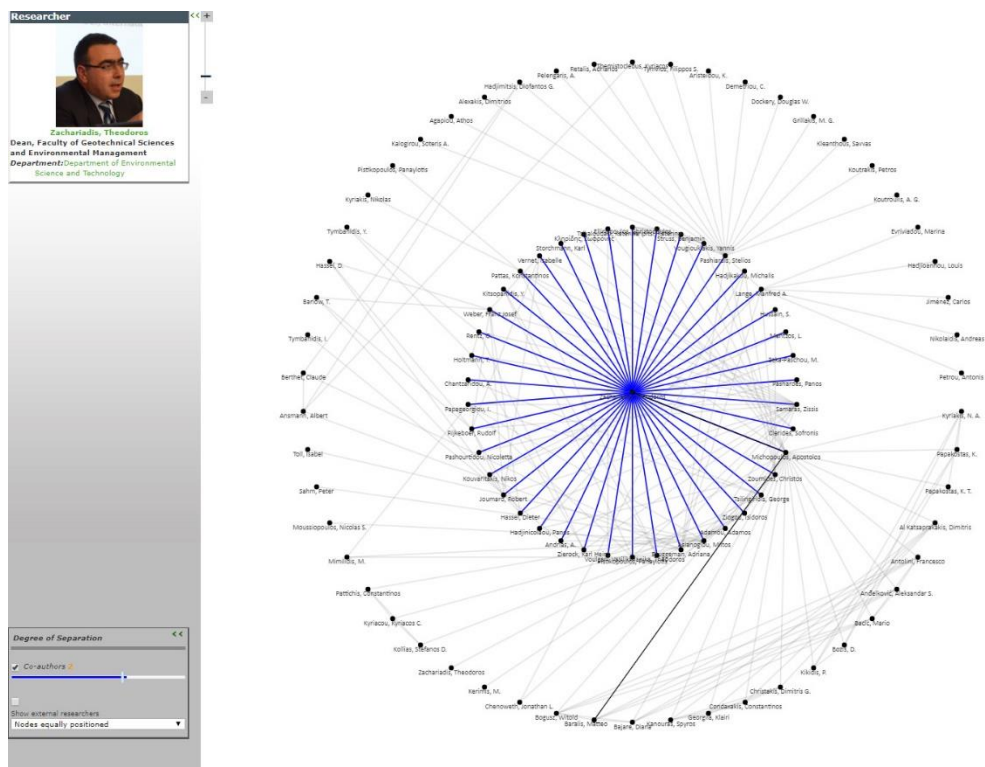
Researcher
<<
+
-
Zachariadis, Theodoros
Dean, Faculty of Geotechnical Sciences and Environmental Management
Department: Department of Environmental Science and Technology

Degree of Separation
<<
Co-authors 2
Show external researchers
Nodes equally positioned

Retalis, Adrianos
Pelengaris, A.
Tymvios, Filippos S.
Aristeidou, K.
Demetriou, C.
Hadjimitsis, Diofantos G.
Alexakis, Dimitrios
Dockery, Douglas W.
Agapiou, Athos
Grillakis, M. G.
Kalogirou, Soteris A.
Kleanthous, Savvas
Pistikopoulos, Panayiotis
Koutrakis, Petros
Kyriakis, Nikolas
Koutroulis, A. G.
Tymbanidis, Y.
Evriviadou, Marina
Hassel, D.
Hadjioannou, Louis
Barlow, T.
Jiménez, Carlos
Tymbanidis, I.
Nikolaidis, Andreas
Berthet, Claude
Petrou, Antonis
Ansmann, Albert
Kyriazis, N. A.
Toll, Isabel
Papakostas, K.
Sahm, Peter
Papakostas, K. T.
Moussiopoulos, Nicolas S.
Al Katsaprakakis, Dimitris
Mimilidis, M.
Antolini, Francesco
Pattichis, Constantinos
Andelkovic, Aleksandar S.
Kyriacou, Kyriacos C.
Basic, Mario
Kollias, Stefanos D.
Bosio, D.
Zachariadis, Theodoros
Kikidis, R.
Kerimis, M.
Christakis, Dimitris G.
Chenoweth, Jonathan L.
Condaxakis, Constantinos
Bogusz, Witold
Georgiou, Klairi
Baralis, Matteo
Bajare, Diana
Kanouras, Spyros
Kinsvanic, Ljubomir
Storchmann, Karl
Struss, Benjamin
Vougiouklakis, Yannis
Fashiardis, Stelios
Vernet, Isabelle
Hadjikakou, Michalis
Pattas, Konstantinos
Lange, Manfred A.
Kitsopanidis, Y.
Weber, Franz Josef
Mentzos, L.
Holtmann, T.
Chantzaridou, A.
Papageorgiou, I.
Samaras, Zissis
Rijkeboer, Rudolf
Pashourtidou, Nicoletta
Michopoulos, Apostolos
Kouvaritakis, Nikos
Zoumides, Christos
Joumard, Robert
Zachariadis, George
Hassel, Dieter
Ziogas, Isidoros
Hadjinicolaou, Panos
Andrias, A.
Zierock, Karl Heinz
Bruggeman, Adriana